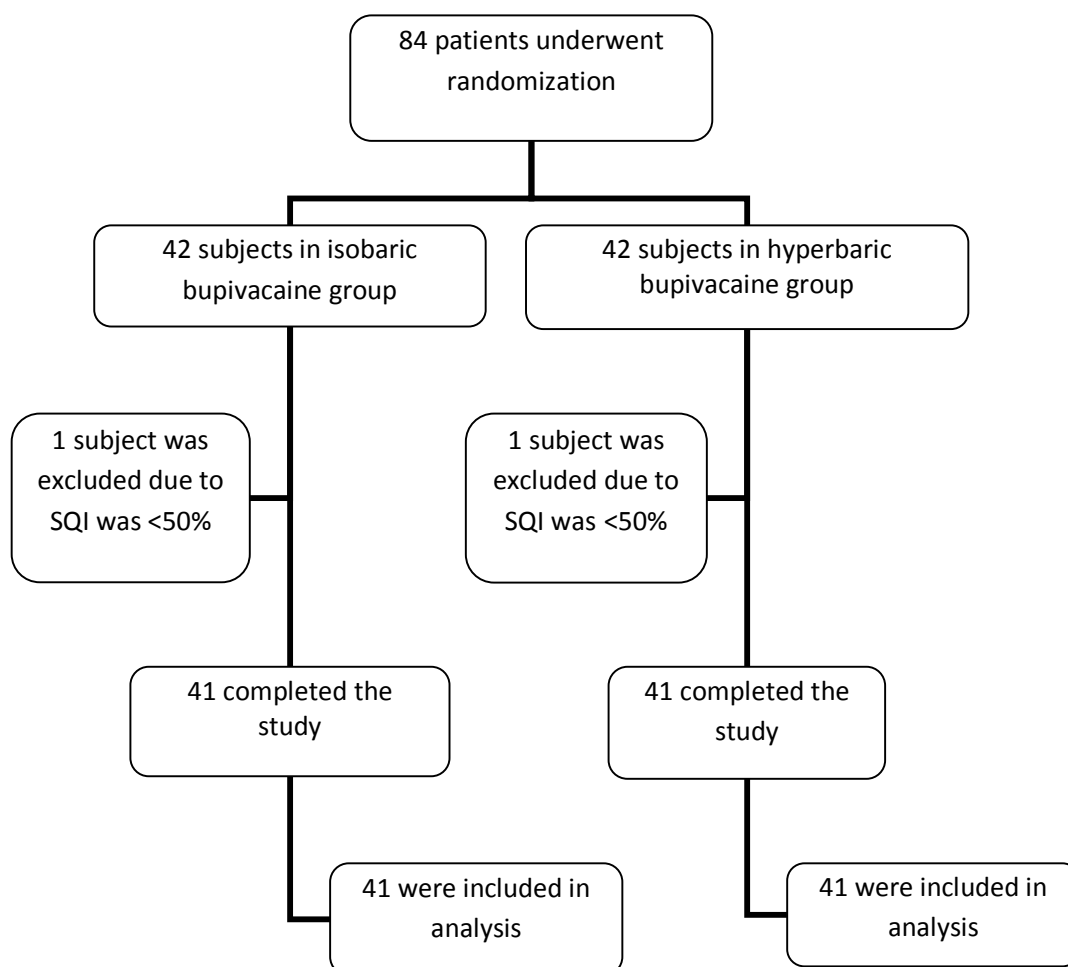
84 patients underwent randomization

42 subjects in isobaric bupivacaine group

42 subjects in hyperbaric bupivacaine group

1 subject was excluded due to SQI was <50%

1 subject was excluded due to SQI was <50%

41 completed the study

41 completed the study

41 were included in analysis

41 were included in analysis